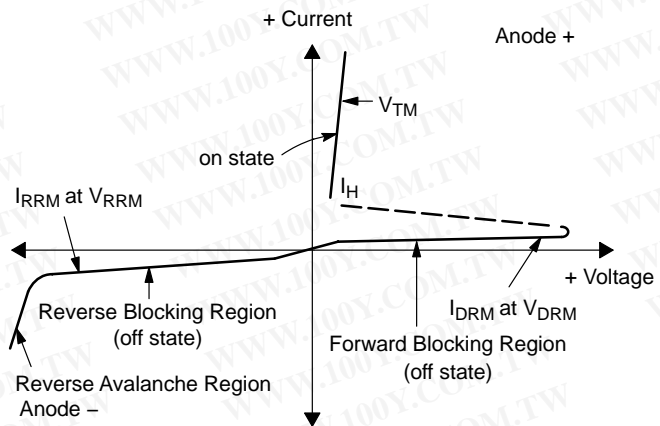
WWW.100Y.COM.TW

+ Current

Anode +

$V_{TM}$

on state

$I_{RRM}$ at $V_{RRM}$

$I_H$

+ Voltage

Reverse Blocking Region (off state)

$I_{DRM}$ at $V_{DRM}$

Forward Blocking Region (off state)

Reverse Avalanche Region

Anode –